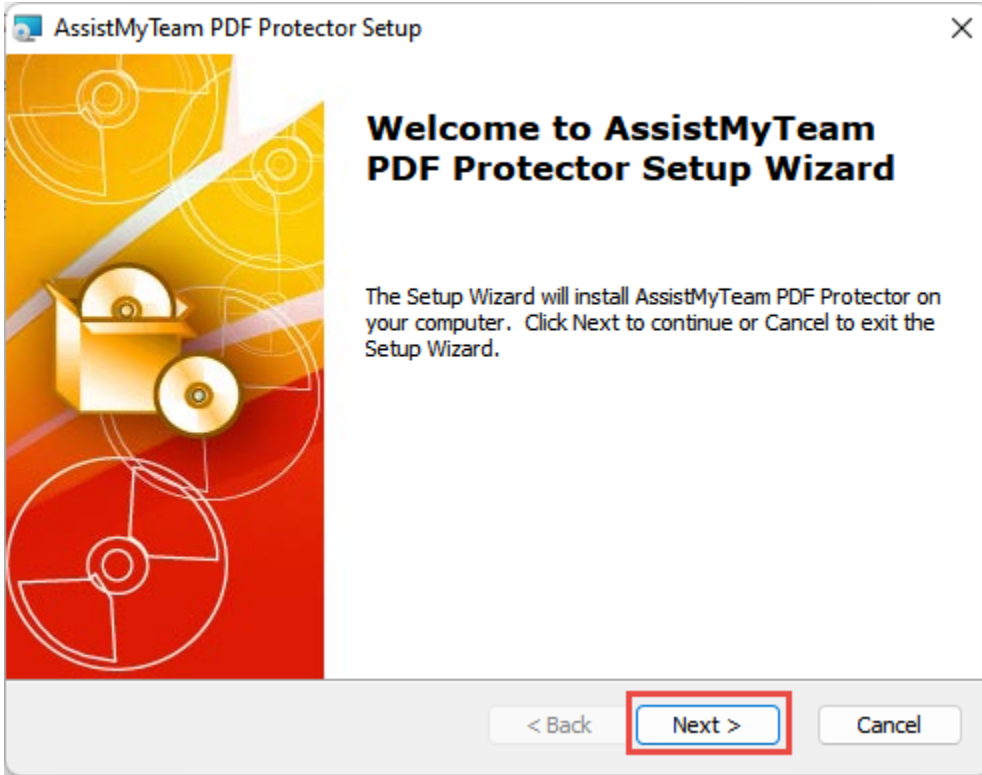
AssistMyTeam PDF Protector Setup

×

Welcome to AssistMyTeam PDF Protector Setup Wizard

The Setup Wizard will install AssistMyTeam PDF Protector on your computer.  Click Next to continue or Cancel to exit the Setup Wizard.

< Back

Next >

Cancel